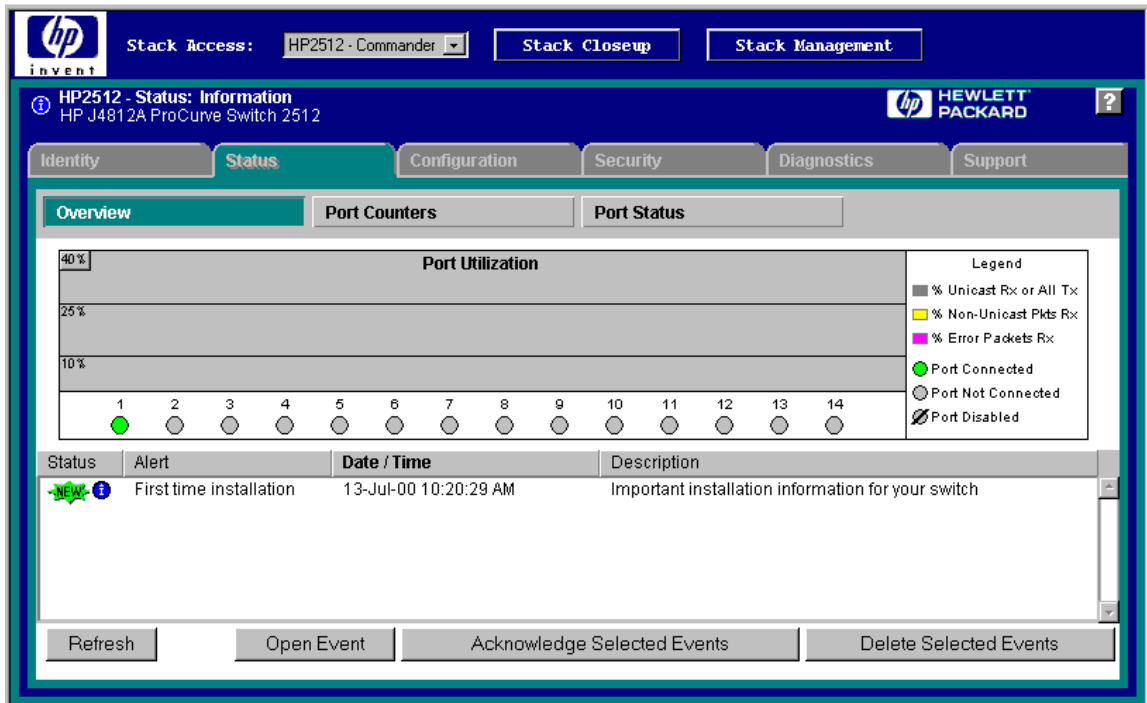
hp invent

Stack Access: HP2512 - Commander

Stack Closeup

Stack Management

HP2512 - Status: Information
HP J4812A ProCurve Switch 2512

HEWLETT PACKARD

?

Identity | Status | Configuration | Security | Diagnostics | Support

Overview | Port Counters | Port Status

Port Utilization

40%

25%

10%

1 2 3 4 5 6 7 8 9 10 11 12 13 14

Legend
% Unicast Rx or All Tx
% Non-Unicast Pkts Rx
% Error Packets Rx
Port Connected
Port Not Connected
Port Disabled

| Status | Alert | Date / Time | Description |
|---|---|---|---|
| NEW | First time installation | 13-Jul-00 10:20:29 AM | Important installation information for your switch |

Refresh | Open Event | Acknowledge Selected Events | Delete Selected Events